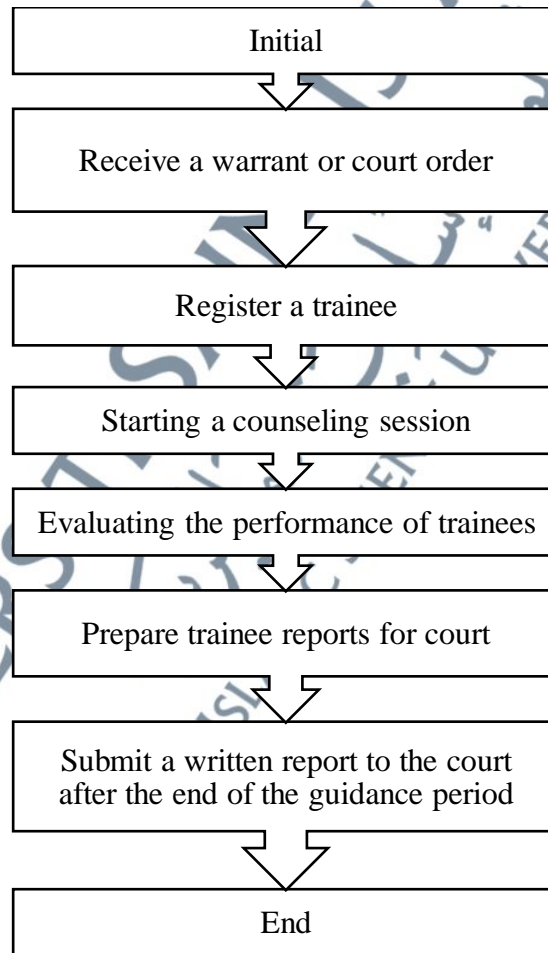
Initial

Receive a warrant or court order

Register a trainee

Starting a counseling session

Evaluating the performance of trainees

Prepare trainee reports for court

Submit a written report to the court after the end of the guidance period

End